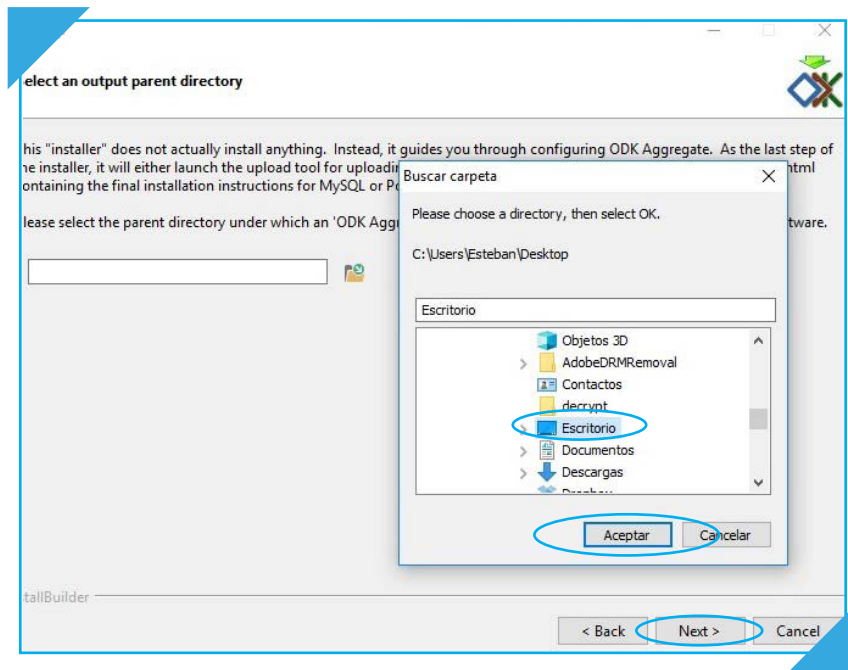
elect an output parent directory

his "installer" does not actually install anything. Instead, it guides you through configuring ODK Aggregate. As the last step of e installer, it will either launch the upload tool for uploadi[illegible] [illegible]tml ontaining the final installation instructions for MySQL or Po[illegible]

lease select the parent directory under which an 'ODK Aggr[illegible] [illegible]tware.

Buscar carpeta

Please choose a directory, then select OK.

C:\Users\Esteban\Desktop

Escritorio

Objetos 3D
AdobeDRMRemoval
Contactos
decrypt
Escritorio
Documentos
Descargas
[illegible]

Aceptar
Cancelar

tallBuilder

< Back
Next >
Cancel